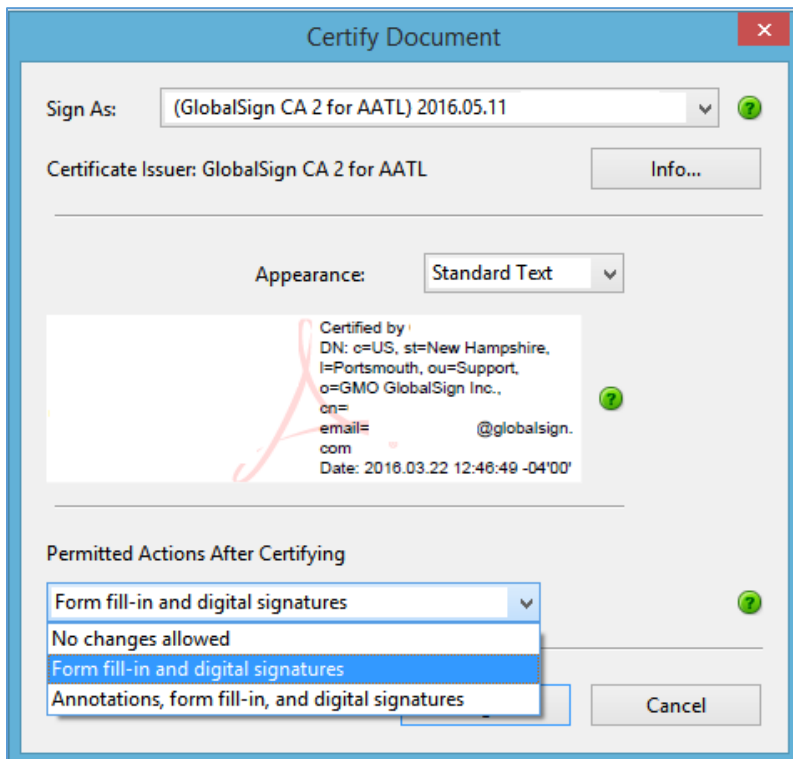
Certify Document

Sign As: (GlobalSign CA 2 for AATL) 2016.05.11

Certificate Issuer: GlobalSign CA 2 for AATL

Info...

Appearance: Standard Text

Certified by
DN: c=US, st=New Hampshire, l=Portsmouth, ou=Support, o=GMO GlobalSign Inc., cn=
email= @globalsign.com
Date: 2016.03.22 12:46:49 -04'00'

Permitted Actions After Certifying

Form fill-in and digital signatures

No changes allowed
Form fill-in and digital signatures
Annotations, form fill-in, and digital signatures

Cancel